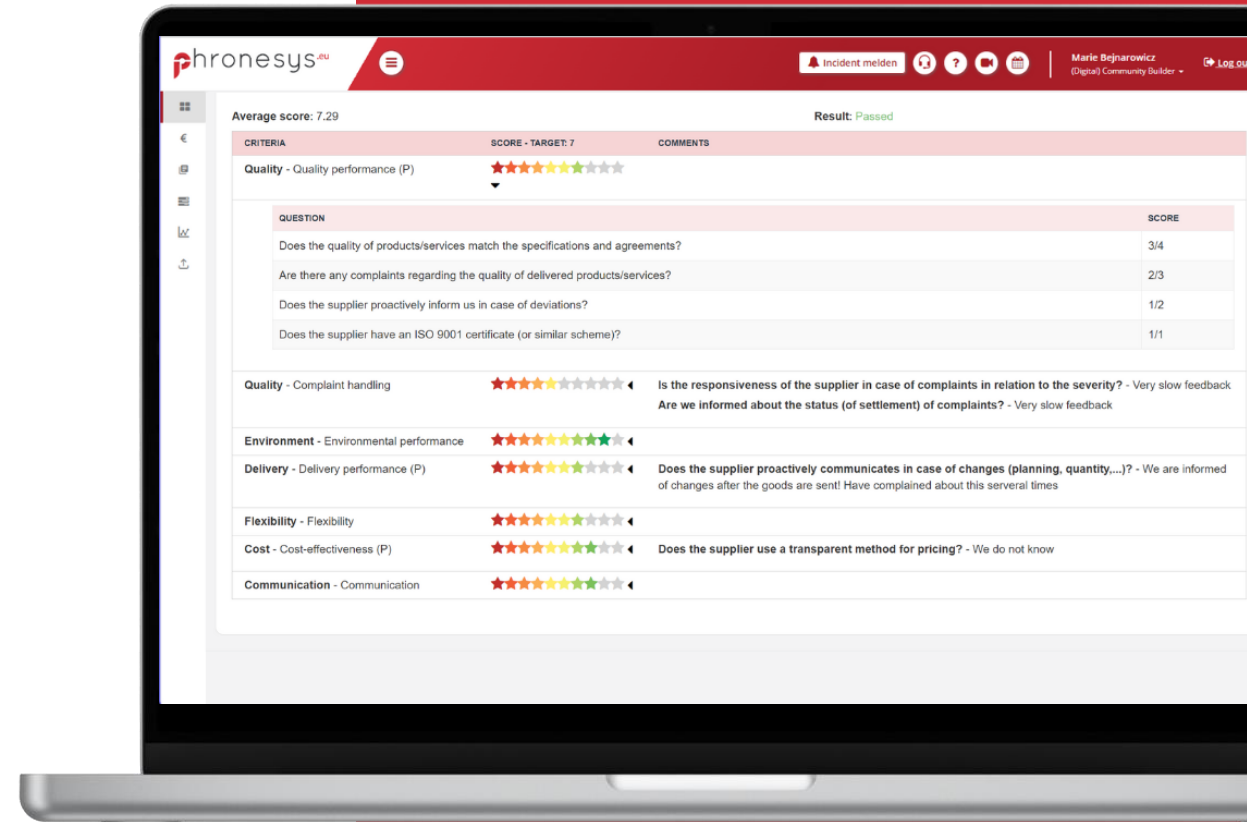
phronesys.eu

Incident melden

Marie Bejnarowicz
(Digital) Community Builder

Log ou

€

Average score: 7.29

Result: Passed

| CRITERIA | SCORE - TARGET: 7 | COMMENTS |
|---|---|---|
| Quality - Quality performance (P) | | |

| QUESTION | SCORE |
|---|---|
| Does the quality of products/services match the specifications and agreements? | 3/4 |
| Are there any complaints regarding the quality of delivered products/services? | 2/3 |
| Does the supplier proactively inform us in case of deviations? | 1/2 |
| Does the supplier have an ISO 9001 certificate (or similar scheme)? | 1/1 |

| CRITERIA | SCORE - TARGET: 7 | COMMENTS |
|---|---|---|
| Quality - Complaint handling | | Is the responsiveness of the supplier in case of complaints in relation to the severity? - Very slow feedback Are we informed about the status (of settlement) of complaints? - Very slow feedback |
| Environment - Environmental performance | | |
| Delivery - Delivery performance (P) | | Does the supplier proactively communicates in case of changes (planning, quantity,...)? - We are informed of changes after the goods are sent! Have complained about this serveral times |
| Flexibility - Flexibility | | |
| Cost - Cost-effectiveness (P) | | Does the supplier use a transparent method for pricing? - We do not know |
| Communication - Communication | | |